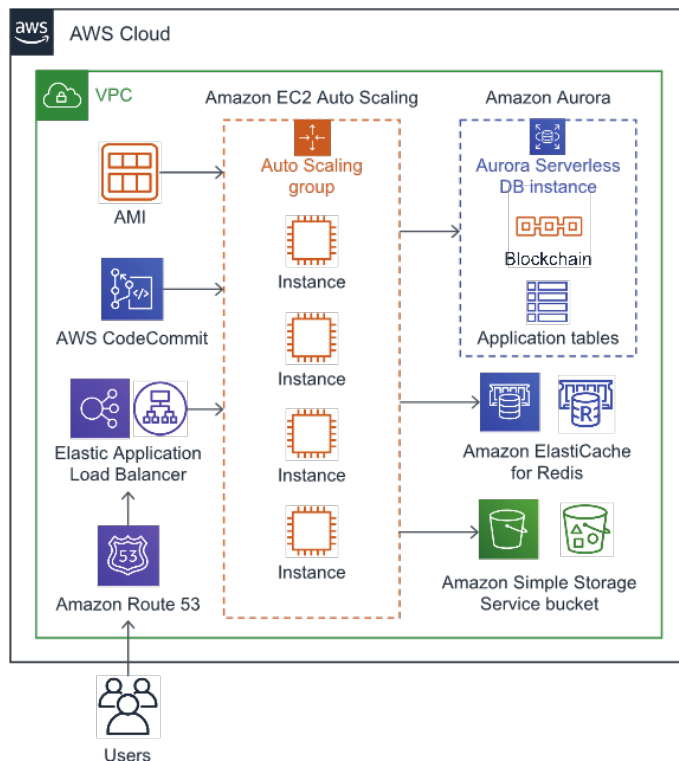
aws

AWS Cloud

VPC

Amazon EC2 Auto Scaling

Amazon Aurora

AMI

Auto Scaling group

Aurora Serverless DB instance

Blockchain

Application tables

AWS CodeCommit

Instance

Instance

Instance

Instance

Elastic Application Load Balancer

Amazon ElastiCache for Redis

53

Amazon Route 53

Amazon Simple Storage Service bucket

Users